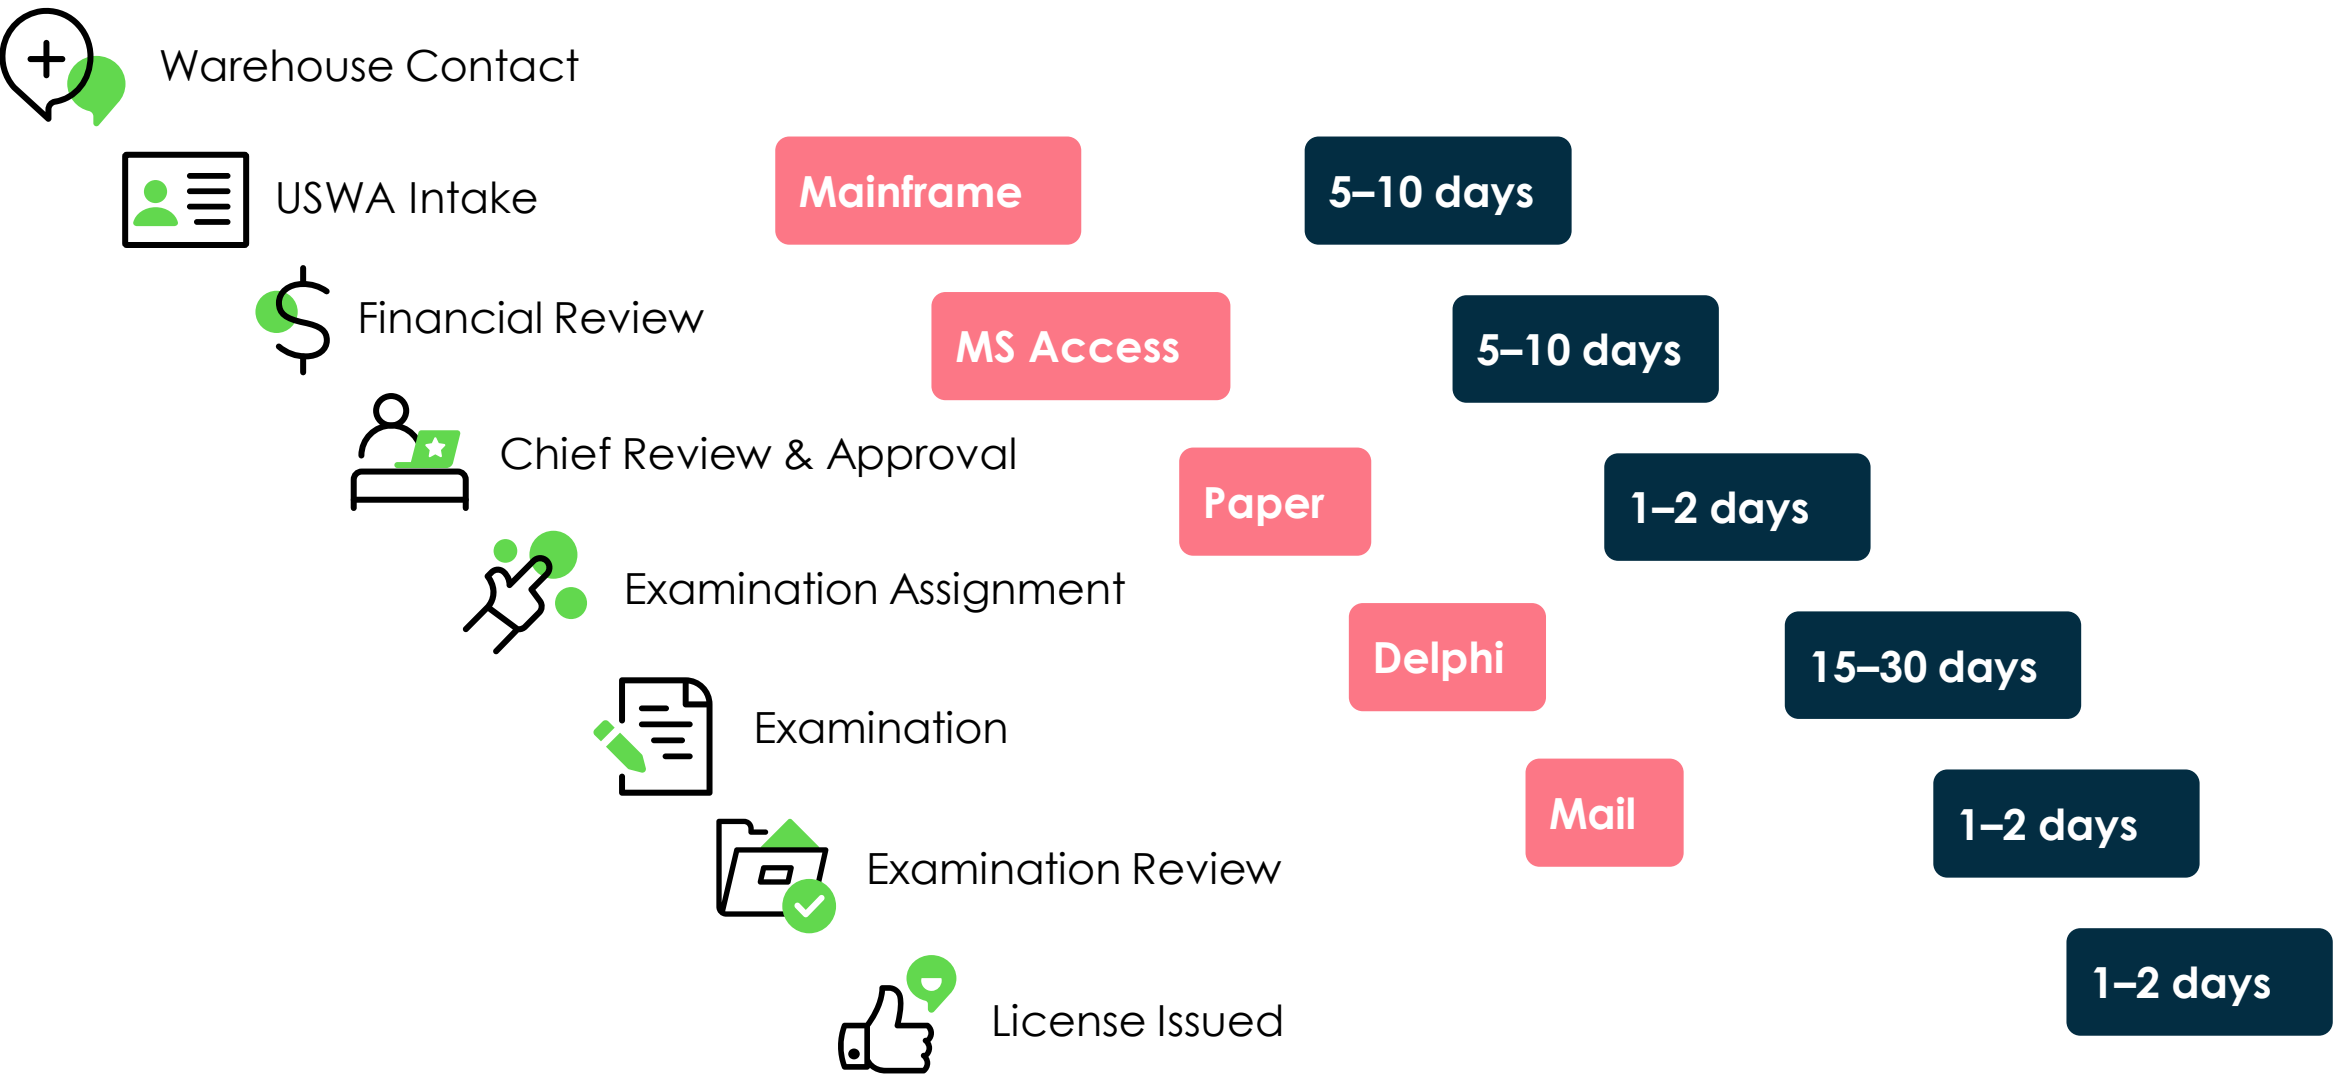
Warehouse Contact

USWA Intake

Mainframe

5–10 days

Financial Review

MS Access

5–10 days

Chief Review & Approval

Paper

1–2 days

Examination Assignment

Delphi

15–30 days

Examination

Mail

1–2 days

Examination Review

1–2 days

License Issued